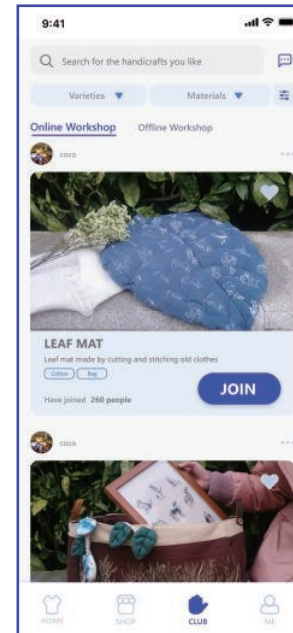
9:41

Search for the handicrafts you like

Varieties ▼

Materials ▼

Online Workshop

Offline Workshop

coco

LEAF MAT

Leaf mat made by cutting and stitching old clothes

Cotton

Bag

Have joined 260 people

JOIN

coco

HOME

SHOP

CLUB

ME